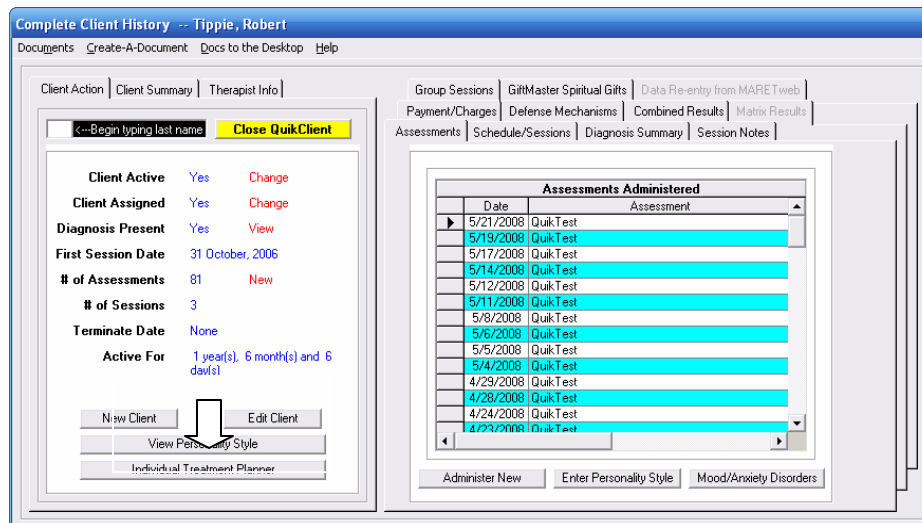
Complete Client History -- Tippie, Robert

Documents Create-A-Document Docs to the Desktop Help

Client Action | Client Summary | Therapist Info

<---Begin typing last name | Close QuikClient

| | | |
|---|---|---|
| Client Active | Yes | Change |
| Client Assigned | Yes | Change |
| Diagnosis Present | Yes | View |
| First Session Date | 31 October, 2006 | |
| # of Assessments | 81 | New |
| # of Sessions | 3 | |
| Terminate Date | None | |
| Active For | 1 year(s), 6 month(s) and 6 day(s) | |

New Client | Edit Client

View Personality Style

Individual Treatment Planner

Group Sessions | GiftMaster Spiritual Gifts | Data Re-entry from MARETweb

Payment/Charges | Defense Mechanisms | Combined Results | Matrix Results

Assessments | Schedule/Sessions | Diagnosis Summary | Session Notes

Assessments Administered

| Date | Assessment |
|---|---|
| 5/21/2008 | QuikTest |
| 5/19/2008 | QuikTest |
| 5/17/2008 | QuikTest |
| 5/14/2008 | QuikTest |
| 5/12/2008 | QuikTest |
| 5/11/2008 | QuikTest |
| 5/8/2008 | QuikTest |
| 5/6/2008 | QuikTest |
| 5/5/2008 | QuikTest |
| 5/4/2008 | QuikTest |
| 4/29/2008 | QuikTest |
| 4/28/2008 | QuikTest |
| 4/24/2008 | QuikTest |
| 4/23/2008 | QuikTest |

Administer New | Enter Personality Style | Mood/Anxiety Disorders